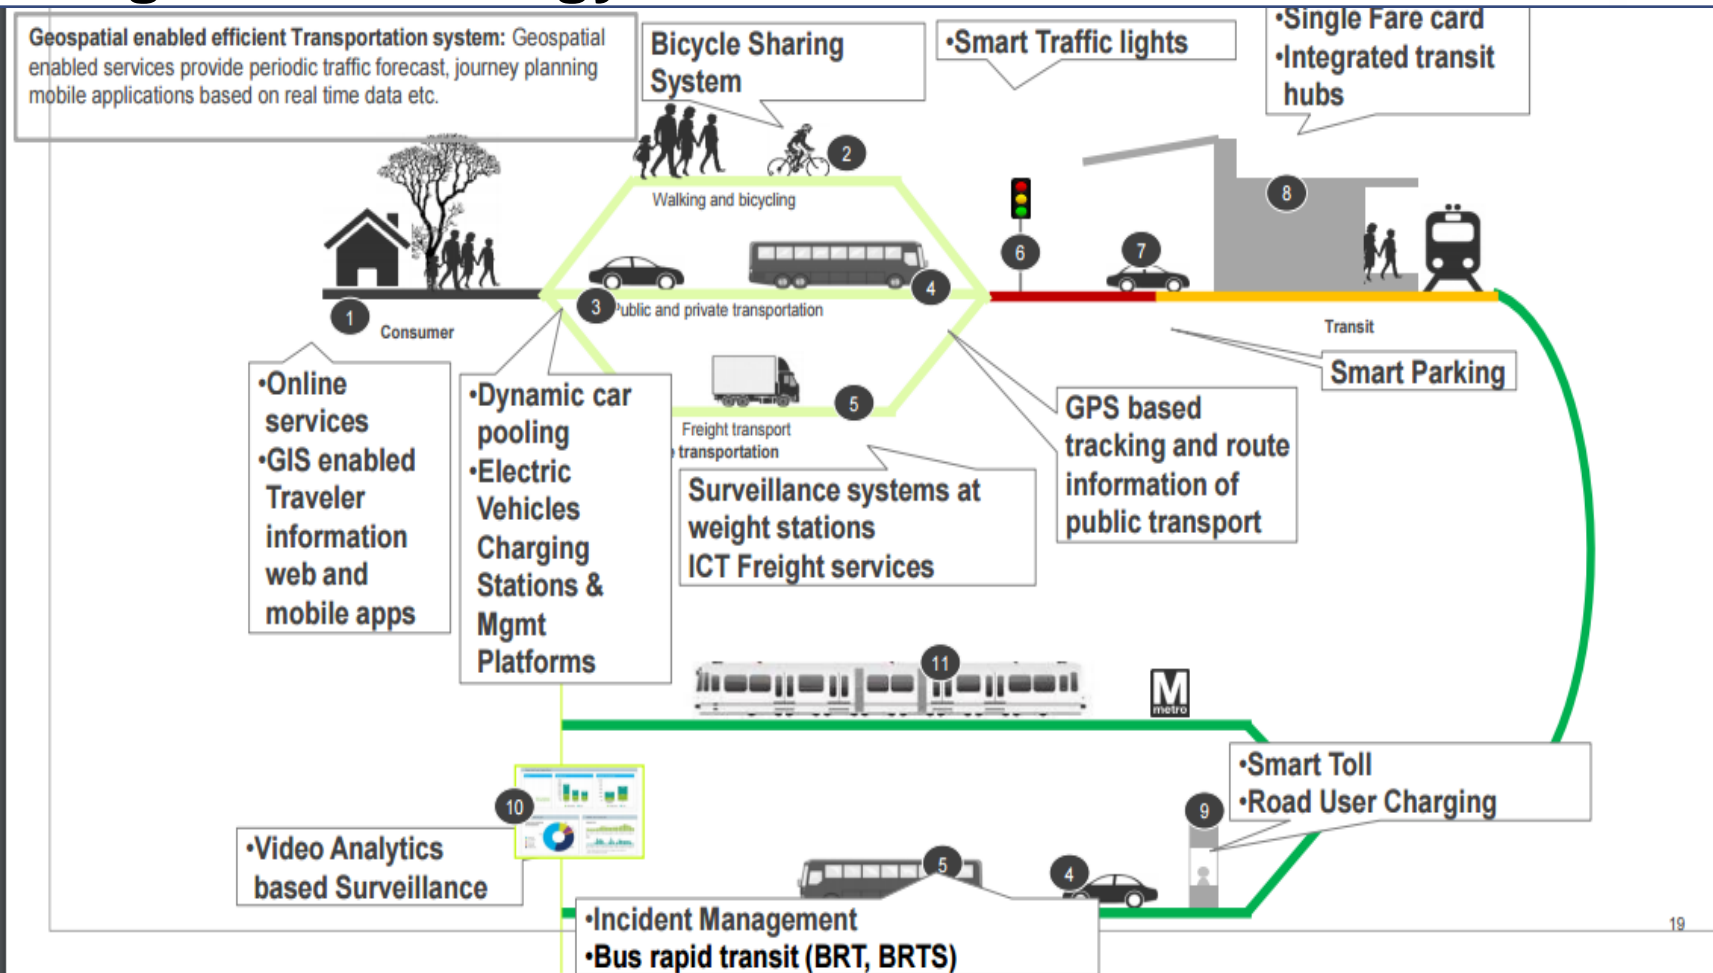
**Geospatial enabled efficient Transportation system:** Geospatial enabled services provide periodic traffic forecast, journey planning mobile applications based on real time data etc.

Bicycle Sharing System

•Smart Traffic lights

•Single Fare card
•Integrated transit hubs

2

Walking and bicycling

8

6

7

1

Consumer

3

Public and private transportation

4

Transit

Smart Parking

•Online services
•GIS enabled Traveler information web and mobile apps

•Dynamic car pooling
•Electric Vehicles Charging Stations & Mgmt Platforms

5

Freight transport
transportation

Surveillance systems at weight stations
ICT Freight services

GPS based tracking and route information of public transport

11

metro

•Smart Toll
•Road User Charging

10

9

•Video Analytics based Surveillance

5

4

•Incident Management
•Bus rapid transit (BRT, BRTS)

19